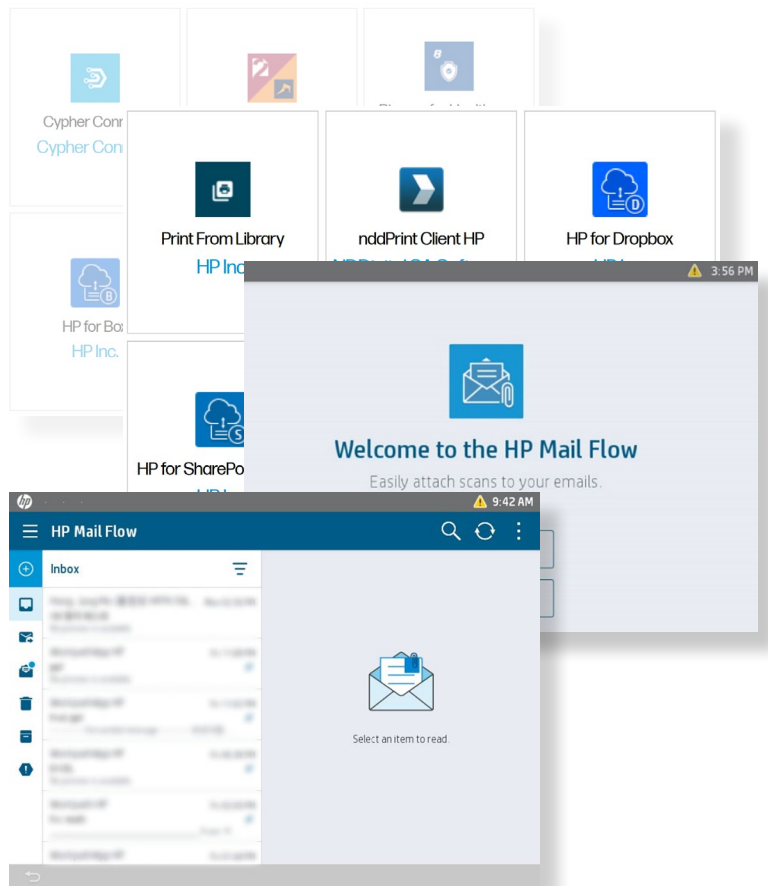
Cypher Conn
Cypher Con

HP for Box
HP Inc.

Print From Library
HP Inc

nddPrint Client HP

HP for Dropbox

HP for SharePo

3:56 PM

Welcome to the HP Mail Flow
Easily attach scans to your emails.

9:42 AM
HP Mail Flow
Inbox

Select an item to read.